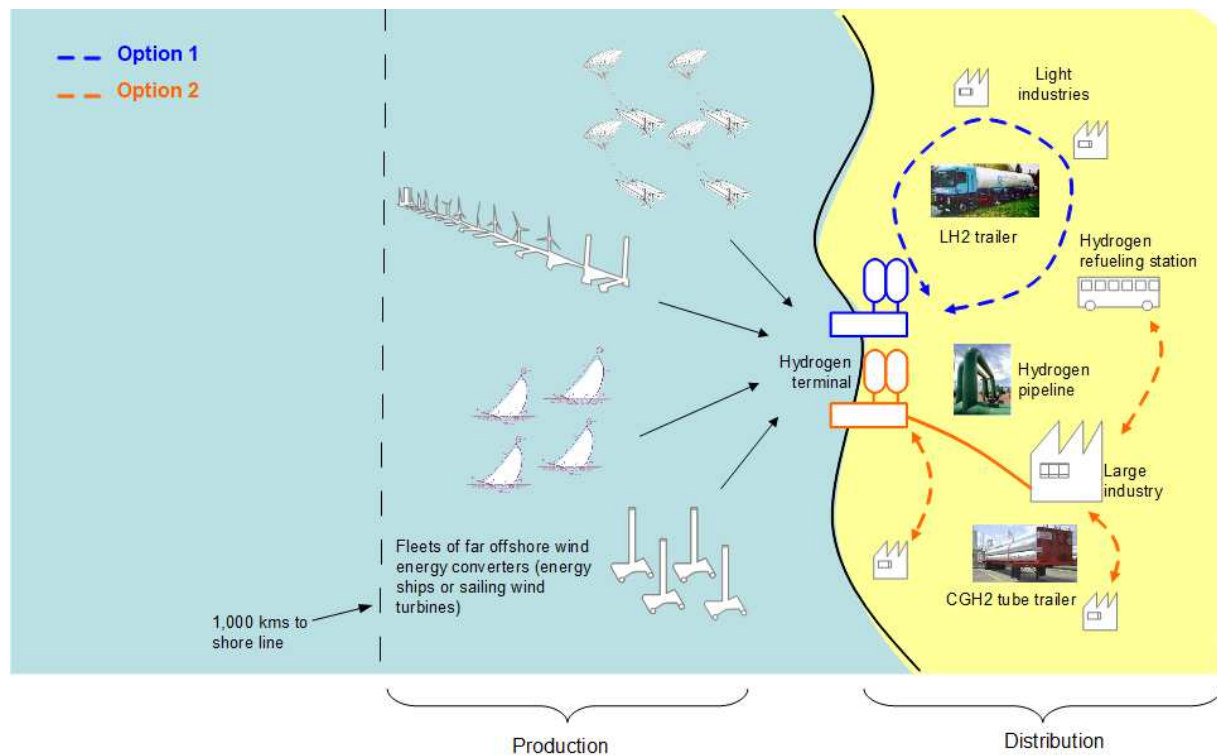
Option 1
Option 2

Light industries

LH2 trailer

Hydrogen refueling station

Hydrogen terminal

Hydrogen pipeline

Large industry

CGH2 tube trailer

Fleets of far offshore wind energy converters (energy ships or sailing wind turbines)

1,000 kms to shore line

Production

Distribution